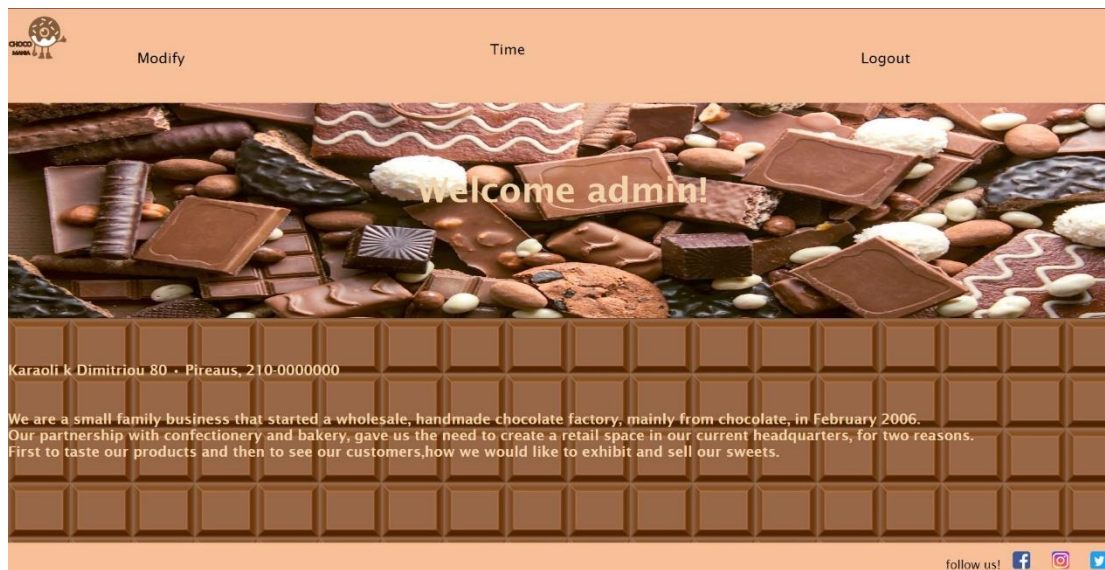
CHOCO MANIA

Modify

Time

Logout

Welcome admin!

Karaoli k Dimitriou 80 • Pireaus, 210-0000000

We are a small family business that started a wholesale, handmade chocolate factory, mainly from chocolate, in February 2006.
Our partnership with confectionery and bakery, gave us the need to create a retail space in our current headquarters, for two reasons.
First to taste our products and then to see our customers,how we would like to exhibit and sell our sweets.

follow us!